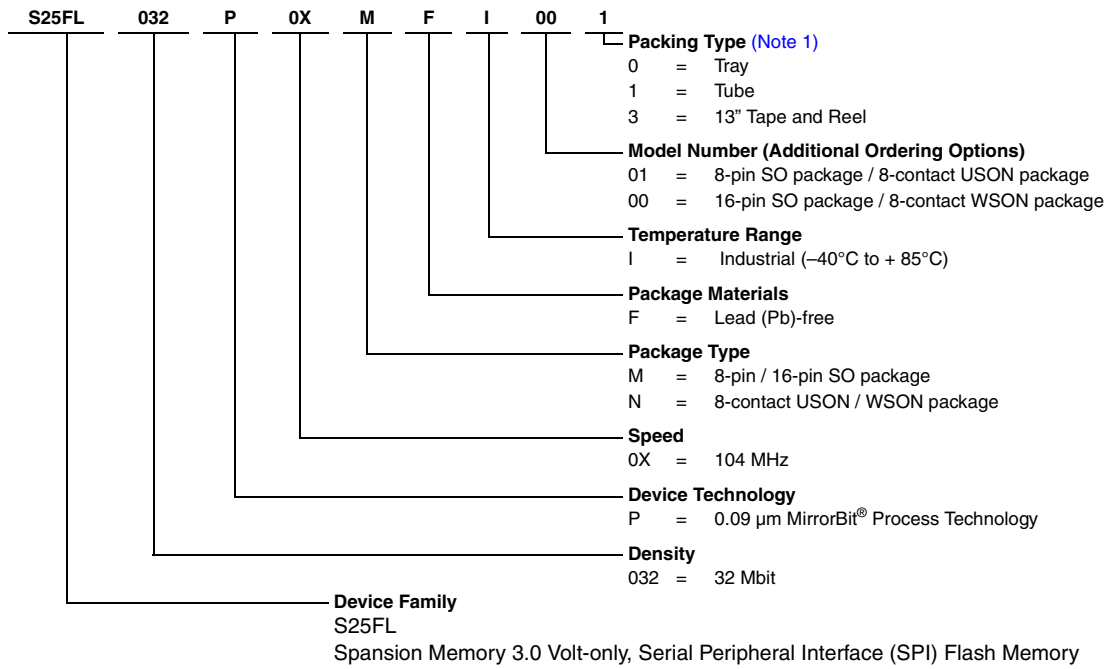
S25FL 032 P 0X M F I 00 1

Packing Type (Note 1)
0 = Tray
1 = Tube
3 = 13" Tape and Reel

Model Number (Additional Ordering Options)
01 = 8-pin SO package / 8-contact USON package
00 = 16-pin SO package / 8-contact WSON package

Temperature Range
I = Industrial (–40°C to + 85°C)

Package Materials
F = Lead (Pb)-free

Package Type
M = 8-pin / 16-pin SO package
N = 8-contact USON / WSON package

Speed
0X = 104 MHz

Device Technology
P = 0.09 µm MirrorBit® Process Technology

Density
032 = 32 Mbit

Device Family
S25FL
Spansion Memory 3.0 Volt-only, Serial Peripheral Interface (SPI) Flash Memory